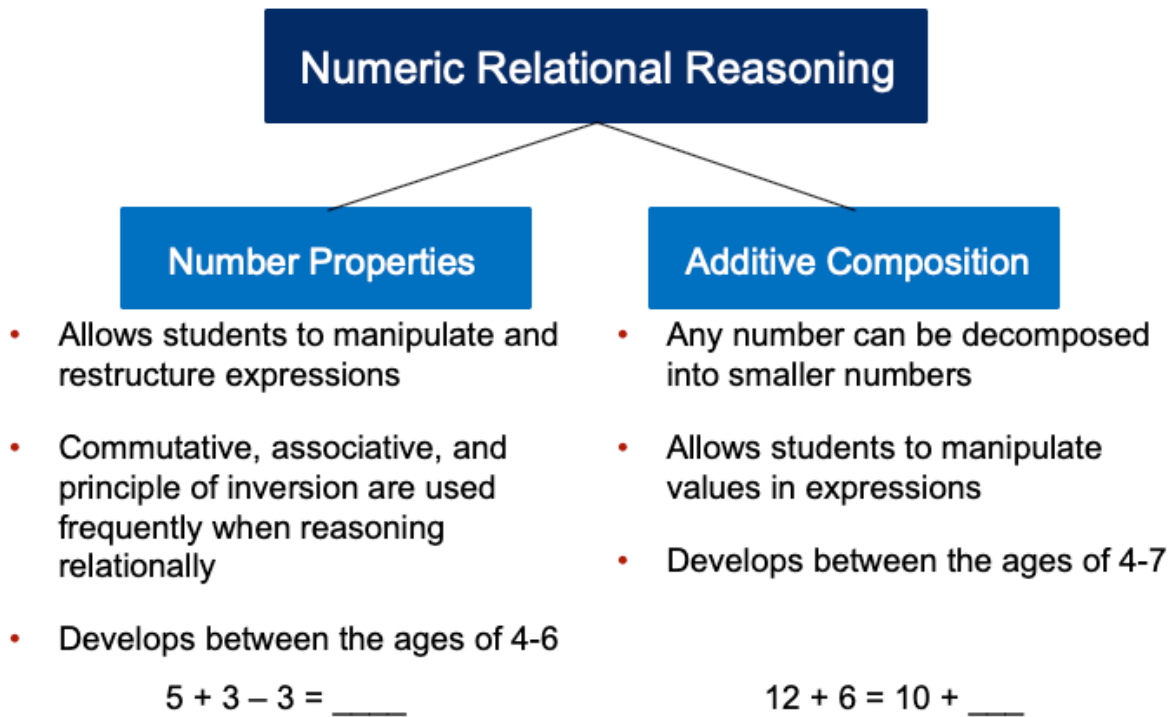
Numeric Relational Reasoning

Number Properties

- Allows students to manipulate and restructure expressions
- Commutative, associative, and principle of inversion are used frequently when reasoning relationally
- Develops between the ages of 4-6

$5 + 3 - 3 = \_\_\_\_$

Additive Composition

- Any number can be decomposed into smaller numbers
- Allows students to manipulate values in expressions
- Develops between the ages of 4-7

$12 + 6 = 10 + \_\_\_$